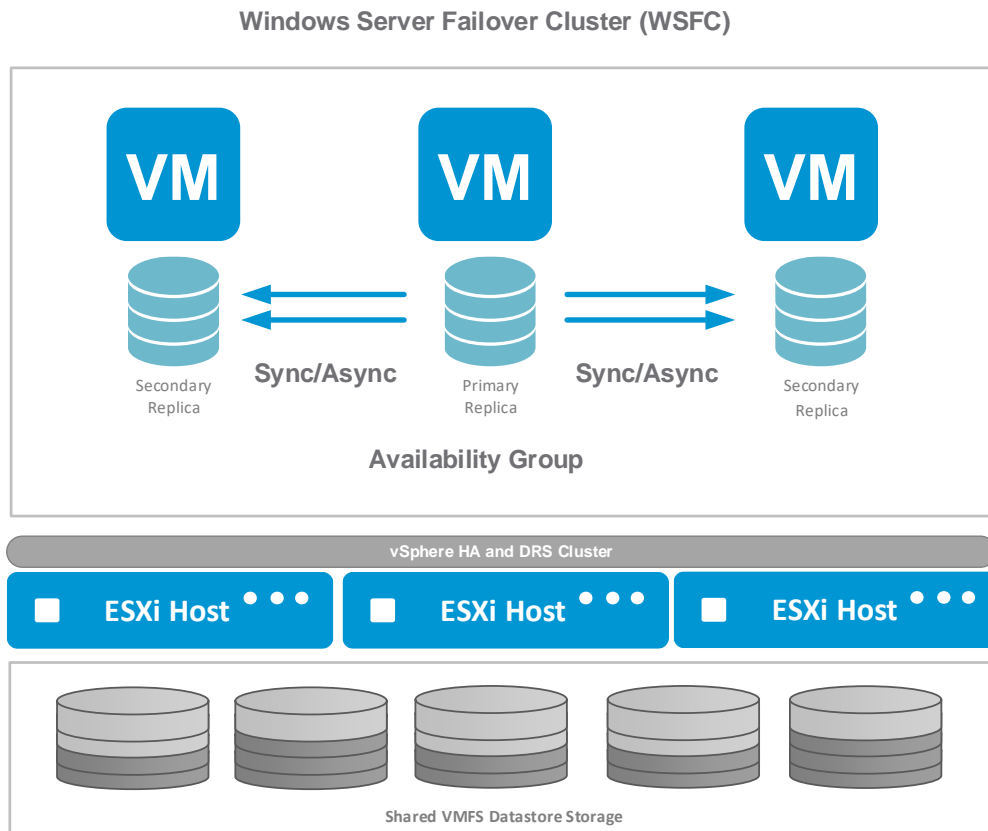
Windows Server Failover Cluster (WSFC)

VM

VM

VM

Secondary Replica

Sync/Async

Primary Replica

Sync/Async

Secondary Replica

Availability Group

vSphere HA and DRS Cluster

ESXi Host

ESXi Host

ESXi Host

Shared VMFS Datastore Storage